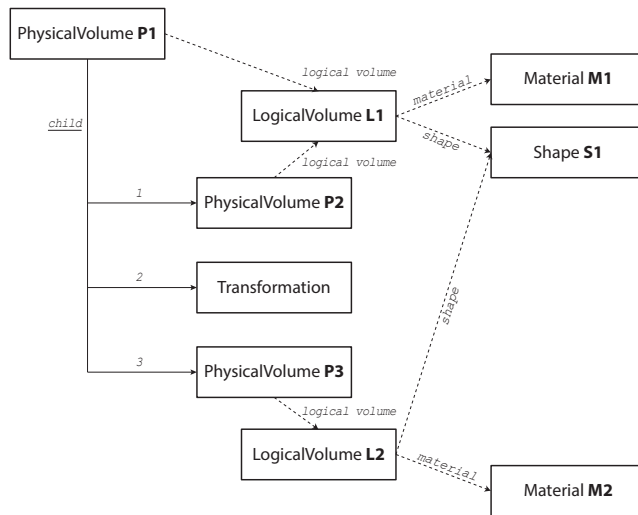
PhysicalVolume **P1**

logical volume

LogicalVolume **L1**

material

Material **M1**

shape

Shape **S1**

child

logical volume

1

PhysicalVolume **P2**

2

Transformation

shape

3

PhysicalVolume **P3**

logical volume

LogicalVolume **L2**

material

Material **M2**